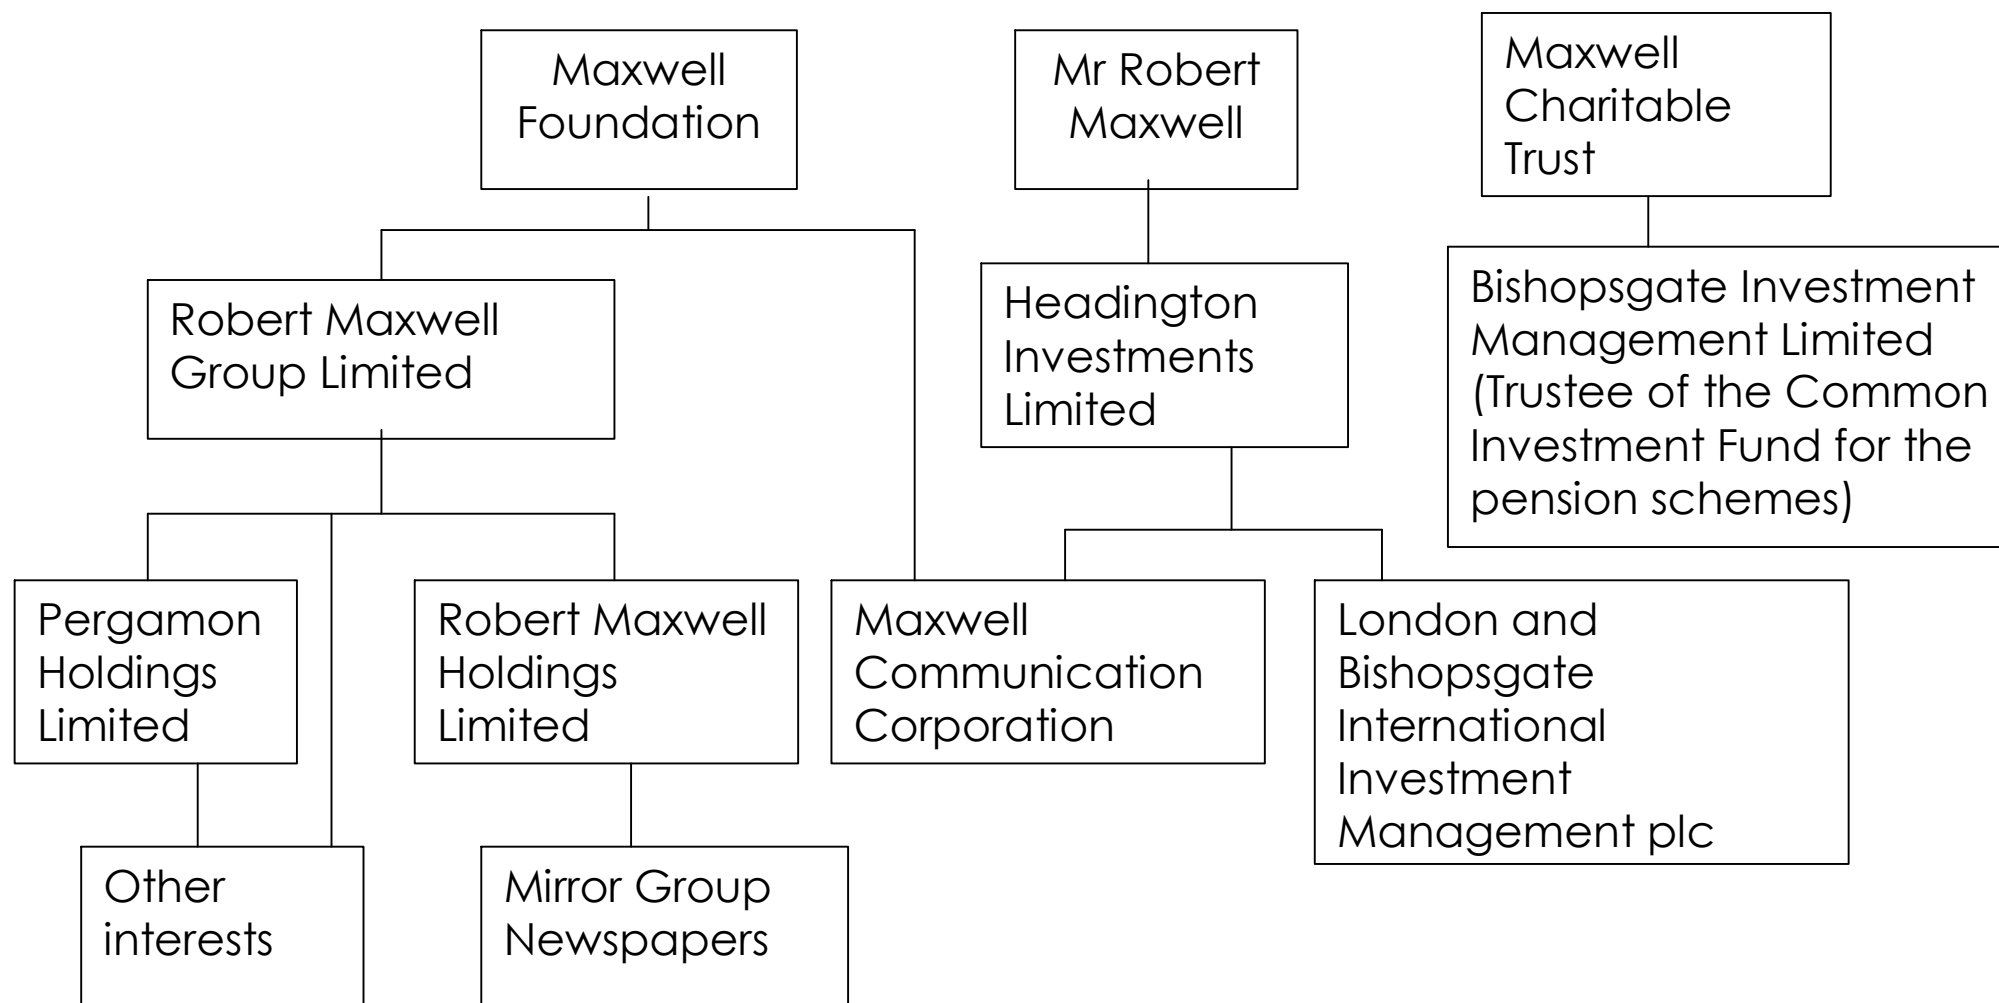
Maxwell Foundation

Mr Robert Maxwell

Maxwell Charitable Trust

Robert Maxwell Group Limited

Headington Investments Limited

Bishopsgate Investment Management Limited (Trustee of the Common Investment Fund for the pension schemes)

Pergamon Holdings Limited

Robert Maxwell Holdings Limited

Maxwell Communication Corporation

London and Bishopsgate International Investment Management plc

Other interests

Mirror Group Newspapers